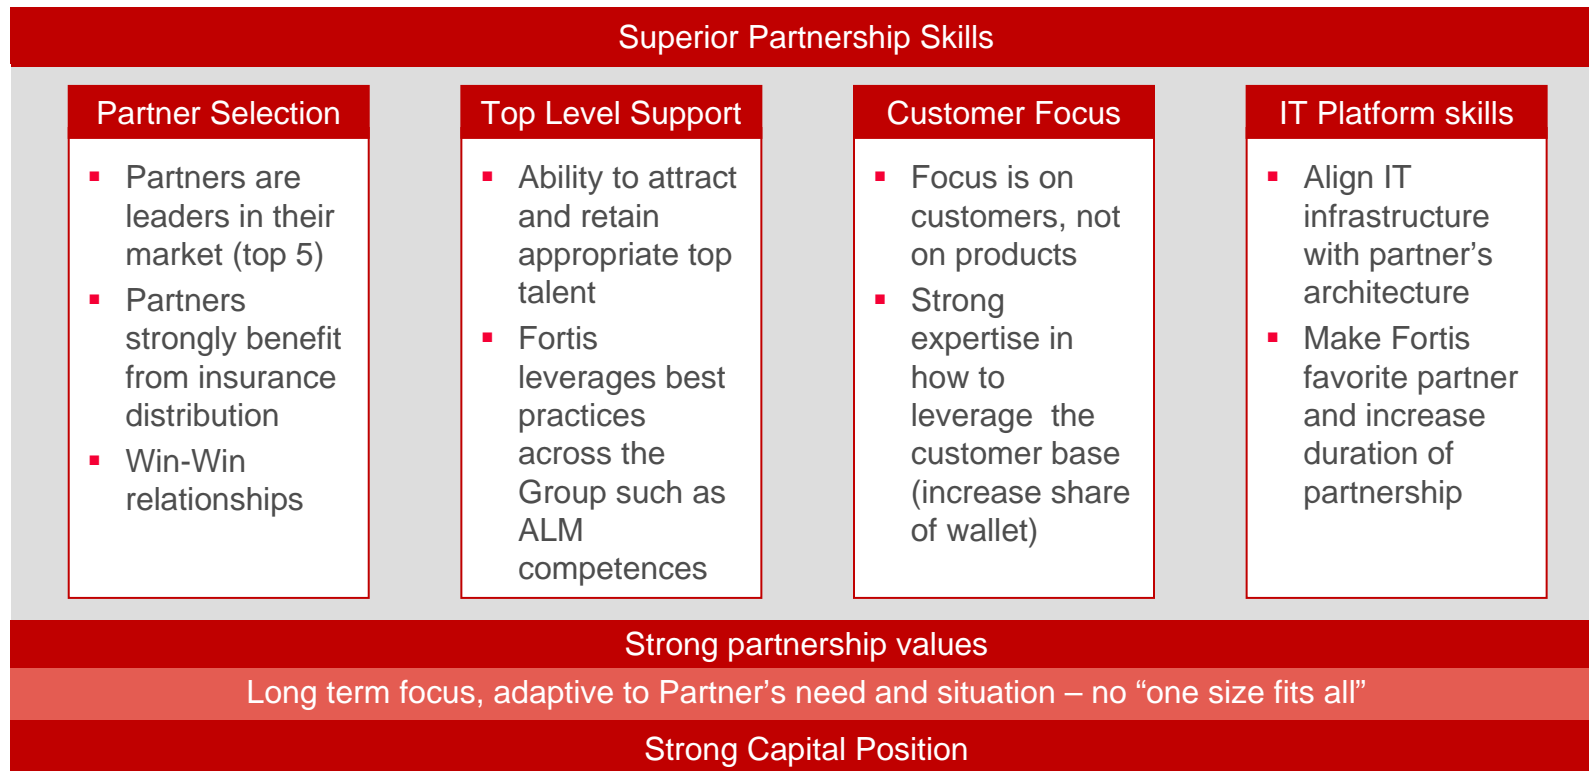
Superior Partnership Skills

Partner Selection

- Partners are leaders in their market (top 5)
- Partners strongly benefit from insurance distribution
- Win-Win relationships

Top Level Support

- Ability to attract and retain appropriate top talent
- Fortis leverages best practices across the Group such as ALM competences

Customer Focus

- Focus is on customers, not on products
- Strong expertise in how to leverage the customer base (increase share of wallet)

IT Platform skills

- Align IT infrastructure with partner's architecture
- Make Fortis favorite partner and increase duration of partnership

Strong partnership values

Long term focus, adaptive to Partner's need and situation – no "one size fits all"

Strong Capital Position